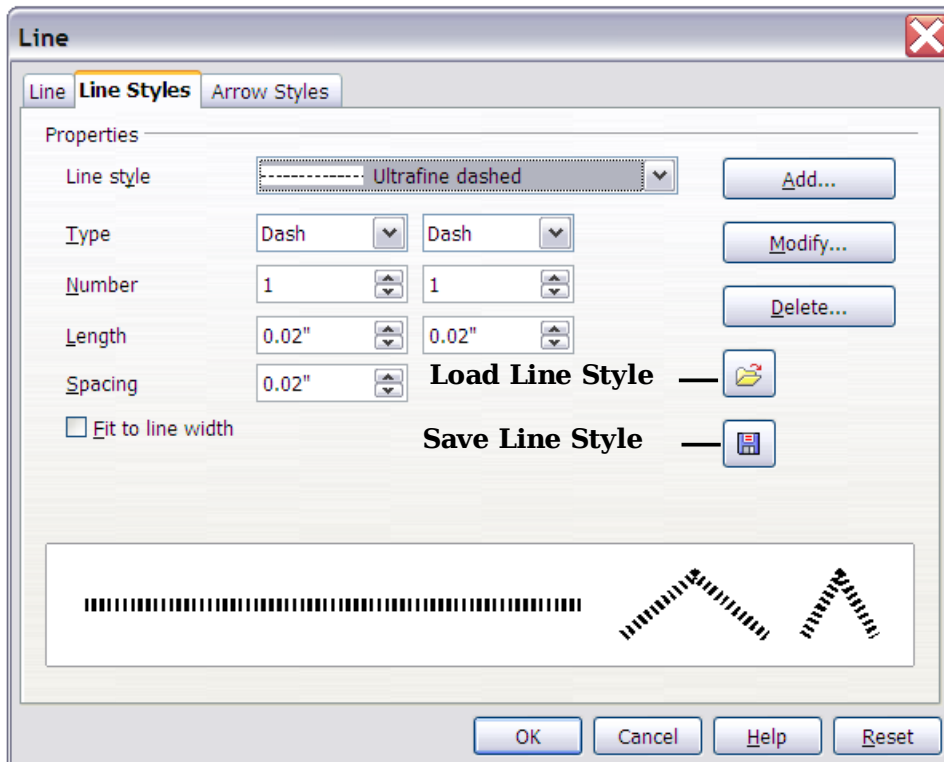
Line

Line | Line Styles | Arrow Styles

Properties

Line style | Ultrafine dashed

Type | Dash | Dash

Number | 1 | 1

Length | 0.02" | 0.02"

Spacing | 0.02"

Fit to line width

Add...

Modify...

Delete...

Load Line Style

Save Line Style

OK | Cancel | Help | Reset